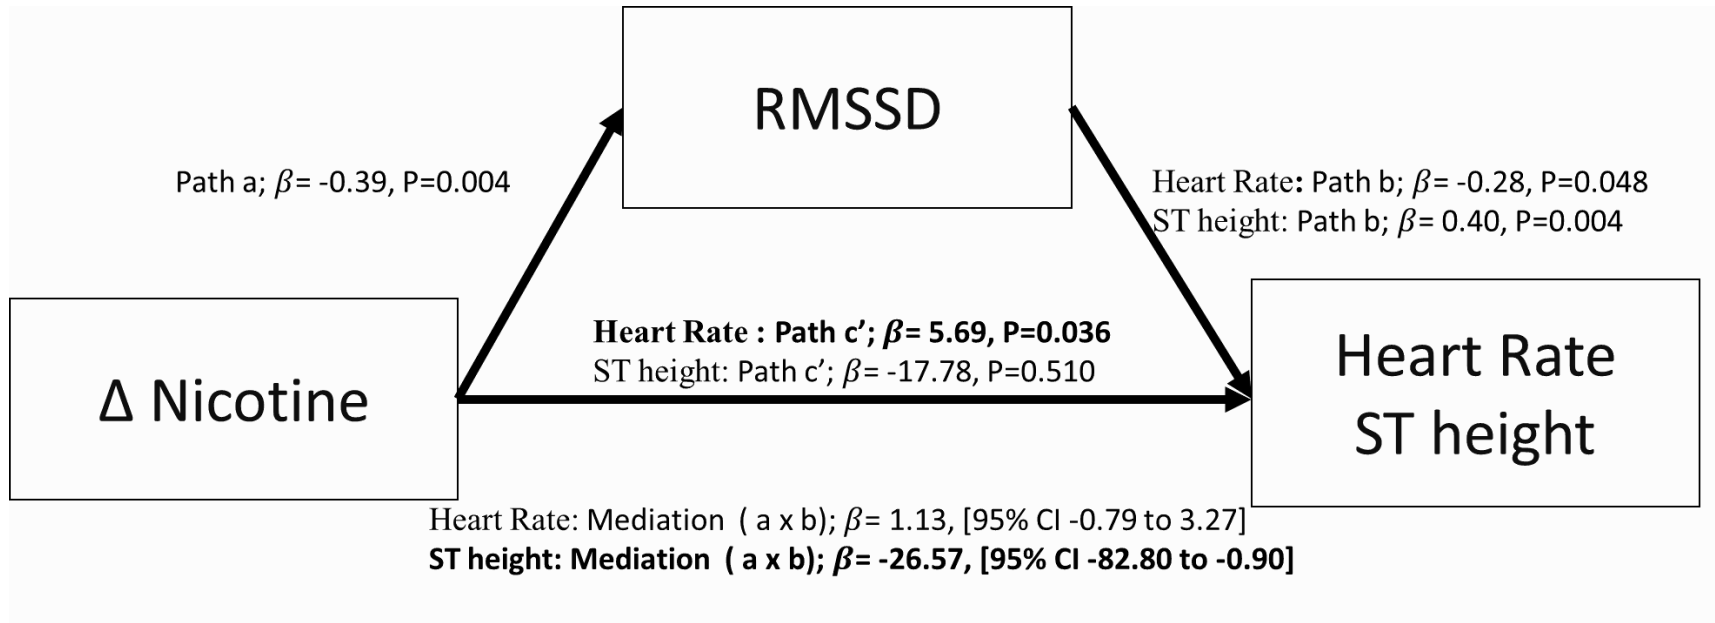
RMSSD

Path a; $\beta$= -0.39, P=0.004

Heart Rate: Path b; $\beta$= -0.28, P=0.048
ST height: Path b; $\beta$= 0.40, P=0.004

Δ Nicotine

**Heart Rate : Path c'; $\beta$= 5.69, P=0.036**
ST height: Path c'; $\beta$= -17.78, P=0.510

Heart Rate
ST height

Heart Rate: Mediation ( a x b); $\beta$= 1.13, [95% CI -0.79 to 3.27]
**ST height: Mediation ( a x b); $\beta$= -26.57, [95% CI -82.80 to -0.90]**